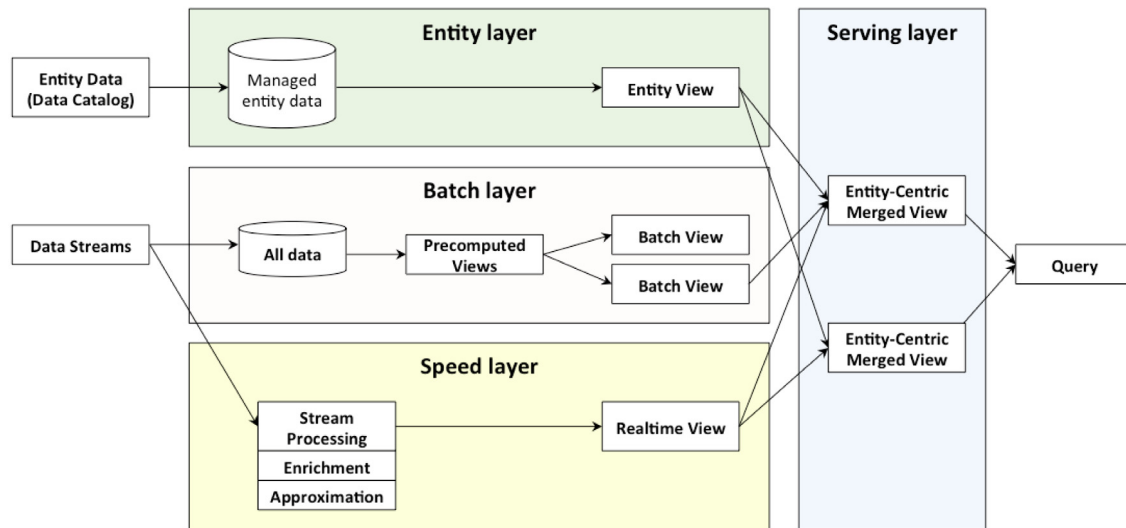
Entity layer

Serving layer

Entity Data (Data Catalog)

Managed entity data

Entity View

Batch layer

Entity-Centric Merged View

Data Streams

All data

Precomputed Views

Batch View

Batch View

Query

Entity-Centric Merged View

Speed layer

Stream Processing

Enrichment

Approximation

Realtime View